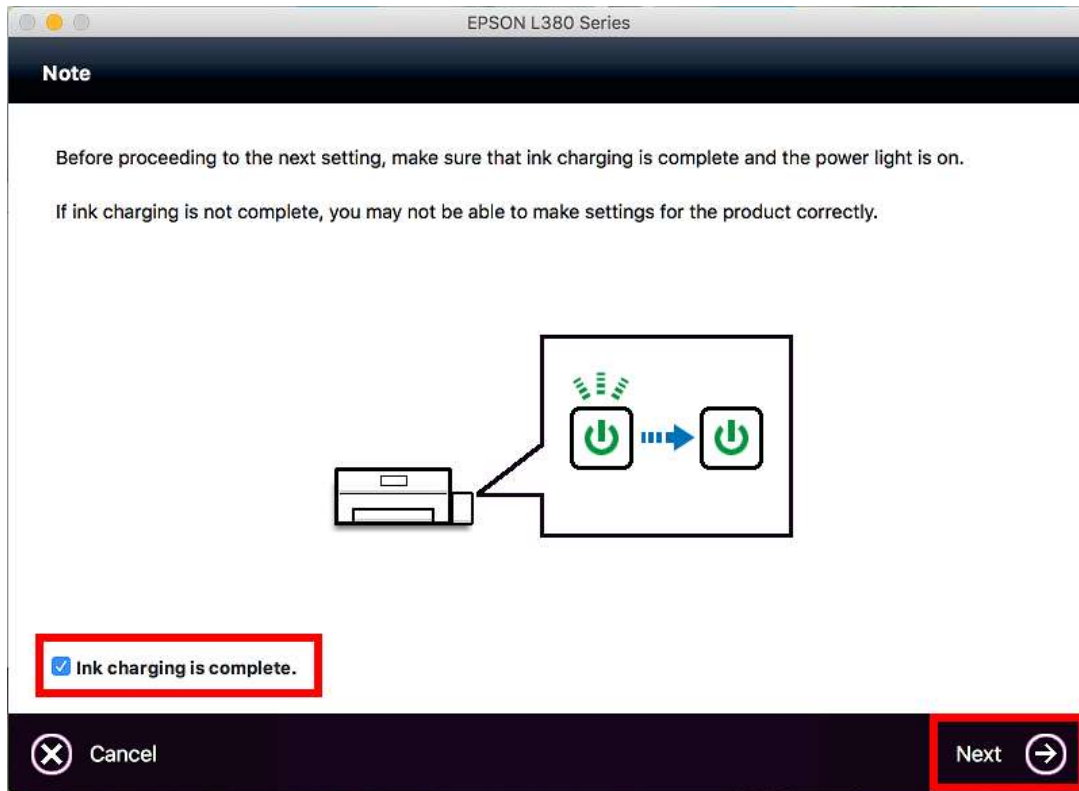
EPSON L380 Series

Note

Before proceeding to the next setting, make sure that ink charging is complete and the power light is on.

If ink charging is not complete, you may not be able to make settings for the product correctly.

Ink charging is complete.

Cancel

Next